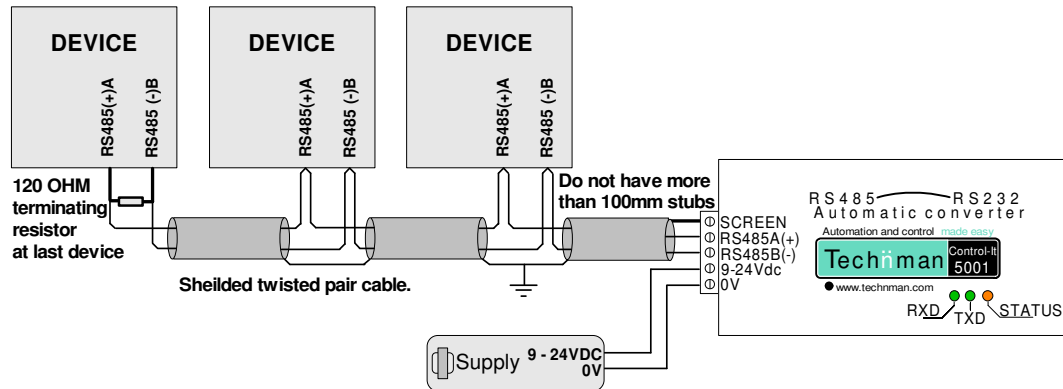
DEVICE

RS485(+)A

RS485 (-)B

DEVICE

RS485(+)A

RS485 (-)B

DEVICE

RS485(+)A

RS485 (-)B

120 OHM terminating resistor at last device

Do not have more than 100mm stubs

Sheilded twisted pair cable.

SCREEN
RS485A(+)
RS485B(-)
9-24Vdc
0V

RS485 RS232
Automatic converter

Automation and control made easy

Technman Control-It 5001

www.technman.com

RXD TXD STATUS

Supply 9 - 24VDC
0V